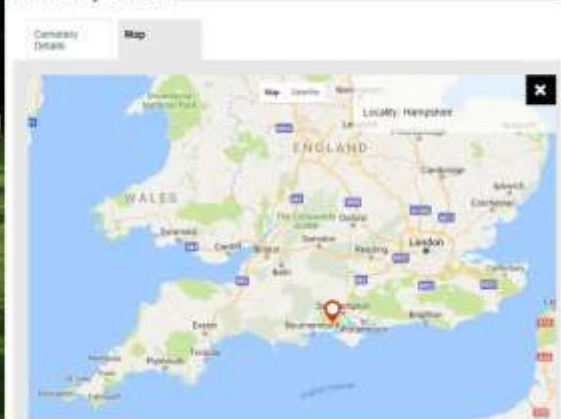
Cemetery Details

Map

Map Satellite

Locality: Hampshire

ENGLAND

WALES

Cambridge

Ipswich

Colchester

Swansea

Cardiff

Bristol

Oxford

Swindon

Reading

London

Bath

The Cotswolds

Exeter

Torquay

Plymouth

Bournemouth

Brighton

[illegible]